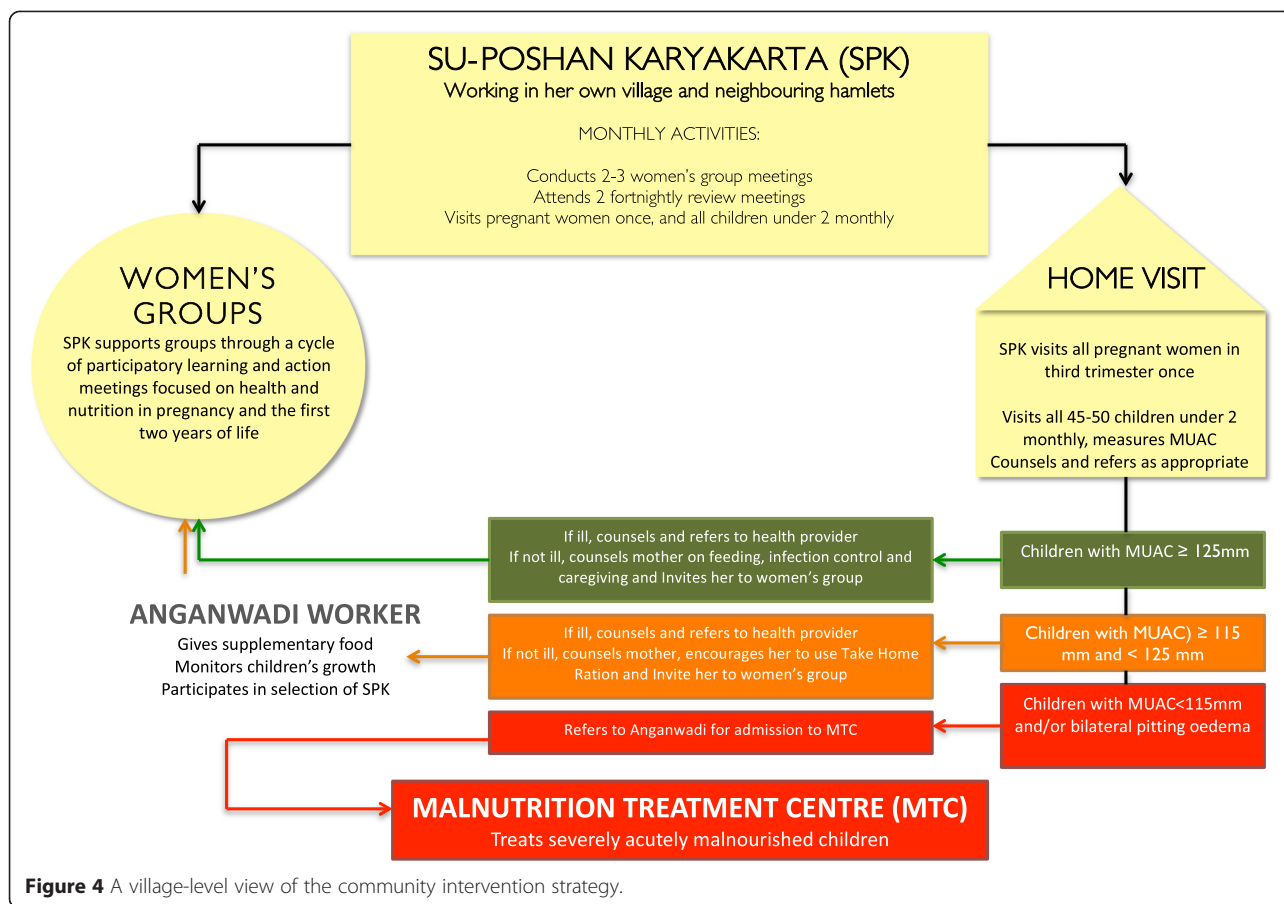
SU-POSHAN KARYAKARTA (SPK)
Working in her own village and neighbouring hamlets

MONTHLY ACTIVITIES:

Conducts 2-3 women's group meetings
Attends 2 fortnightly review meetings
Visits pregnant women once, and all children under 2 monthly

WOMEN'S GROUPS
SPK supports groups through a cycle of participatory learning and action meetings focused on health and nutrition in pregnancy and the first two years of life

HOME VISIT

SPK visits all pregnant women in third trimester once

Visits all 45-50 children under 2 monthly, measures MUAC
Counsels and refers as appropriate

If ill, counsels and refers to health provider
If not ill, counsels mother on feeding, infection control and caregiving and Invites her to women's group

Children with MUAC ≥ 125mm

ANGANWADI WORKER
Gives supplementary food
Monitors children's growth
Participates in selection of SPK

If ill, counsels and refers to health provider
If not ill, counsels mother, encourages her to use Take Home Ration and Invite her to women's group

Children with MUAC) ≥ 115 mm and < 125 mm

Refers to Anganwadi for admission to MTC

Children with MUAC<115mm and/or bilateral pitting oedema

MALNUTRITION TREATMENT CENTRE (MTC)
Treats severely acutely malnourished children

Figure 4 A village-level view of the community intervention strategy.